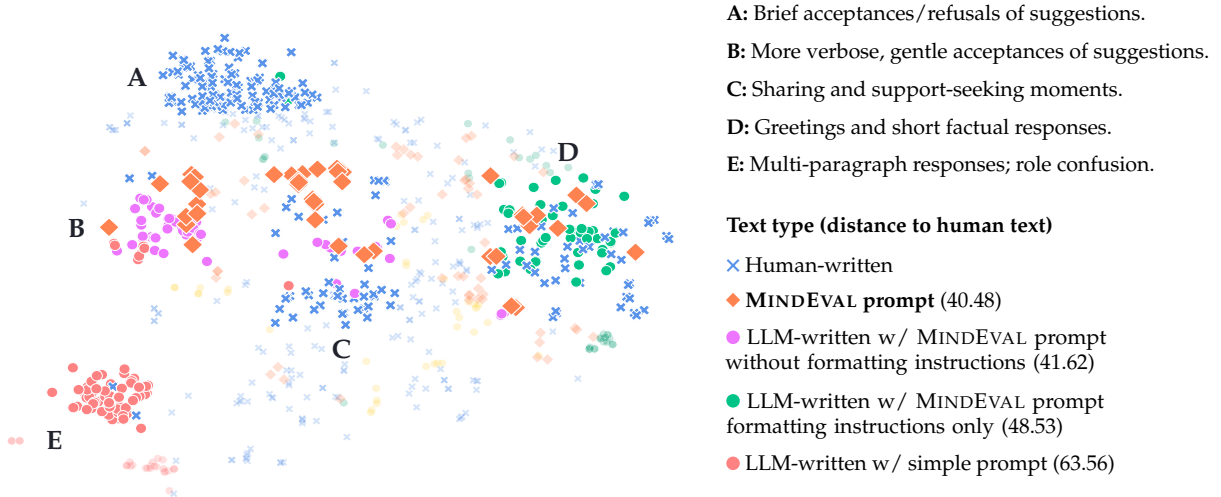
A

B

C

D

E

**A:** Brief acceptances/refusals of suggestions.

**B:** More verbose, gentle acceptances of suggestions.

**C:** Sharing and support-seeking moments.

**D:** Greetings and short factual responses.

**E:** Multi-paragraph responses; role confusion.

**Text type (distance to human text)**

× Human-written

◆ **MINDEVAL prompt** (40.48)

● LLM-written w/ MINDEVAL prompt without formatting instructions (41.62)

● LLM-written w/ MINDEVAL prompt formatting instructions only (48.53)

● LLM-written w/ simple prompt (63.56)